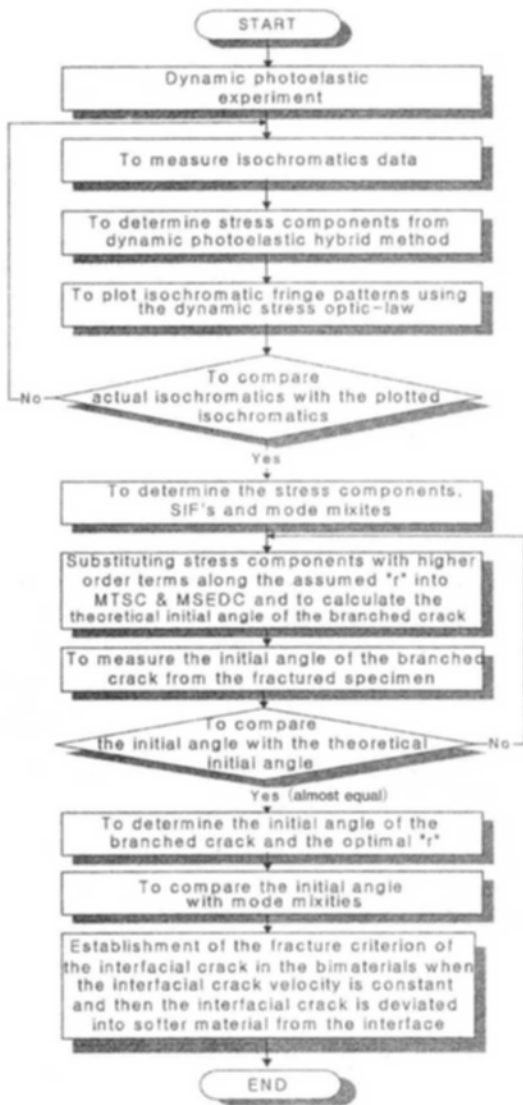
START

Dynamic photoelastic experiment

To measure isochromatics data

To determine stress components from dynamic photoelastic hybrid method

To plot isochromatic fringe patterns using the dynamic stress optic-law

To compare actual isochromatics with the plotted isochromatics

No

Yes

To determine the stress components, SIF's and mode mixites

Substituting stress components with higher order terms along the assumed "r" into MTSC & MSEDC and to calculate the theoretical initial angle of the branched crack

To measure the initial angle of the branched crack from the fractured specimen

To compare the initial angle with the theoretical initial angle

No

Yes (almost equal)

To determine the initial angle of the branched crack and the optimal "r"

To compare the initial angle with mode mixities

Establishment of the fracture criterion of the interfacial crack in the bimaterials when the interfacial crack velocity is constant and then the interfacial crack is deviated into softer material from the interface

END